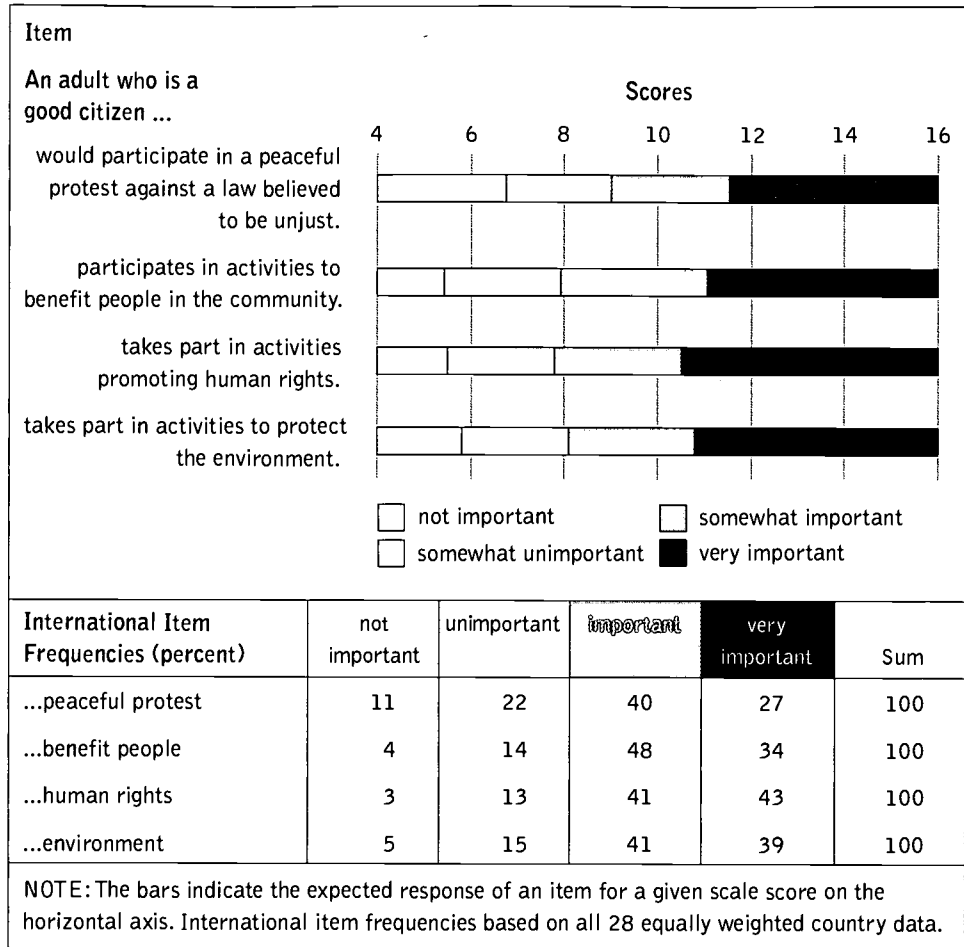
Item

An adult who is a good citizen ...

Scores

4 6 8 10 12 14 16

would participate in a peaceful protest against a law believed to be unjust.

participates in activities to benefit people in the community.

takes part in activities promoting human rights.

takes part in activities to protect the environment.

not important
somewhat unimportant
somewhat important
very important

| International Item Frequencies (percent) | not important | unimportant | important | very important | Sum |
|---|---|---|---|---|---|
| ...peaceful protest | 11 | 22 | 40 | 27 | 100 |
| ...benefit people | 4 | 14 | 48 | 34 | 100 |
| ...human rights | 3 | 13 | 41 | 43 | 100 |
| ...environment | 5 | 15 | 41 | 39 | 100 |

NOTE: The bars indicate the expected response of an item for a given scale score on the horizontal axis. International item frequencies based on all 28 equally weighted country data.